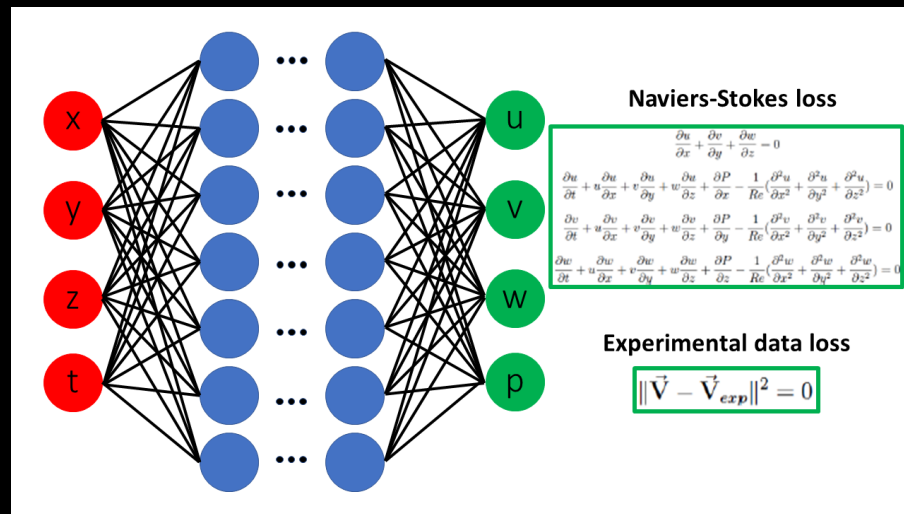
x
y
z
t

u
v
w
p

Naviers-Stokes loss

$\frac{\partial u}{\partial x}+\frac{\partial v}{\partial y}+\frac{\partial w}{\partial z}=0$

$\frac{\partial u}{\partial t}+u\frac{\partial u}{\partial x}+v\frac{\partial u}{\partial y}+w\frac{\partial u}{\partial z}+\frac{\partial P}{\partial x}-\frac{1}{Re}(\frac{\partial^2 u}{\partial x^2}+\frac{\partial^2 u}{\partial y^2}+\frac{\partial^2 u}{\partial z^2})=0$

$\frac{\partial v}{\partial t}+u\frac{\partial v}{\partial x}+v\frac{\partial v}{\partial y}+w\frac{\partial v}{\partial z}+\frac{\partial P}{\partial y}-\frac{1}{Re}(\frac{\partial^2 v}{\partial x^2}+\frac{\partial^2 v}{\partial y^2}+\frac{\partial^2 v}{\partial z^2})=0$

$\frac{\partial w}{\partial t}+u\frac{\partial w}{\partial x}+v\frac{\partial w}{\partial y}+w\frac{\partial w}{\partial z}+\frac{\partial P}{\partial z}-\frac{1}{Re}(\frac{\partial^2 w}{\partial x^2}+\frac{\partial^2 w}{\partial y^2}+\frac{\partial^2 w}{\partial z^2})=0$

Experimental data loss

$\|\vec{\mathbf{V}}-\vec{\mathbf{V}}_{exp}\|^2=0$